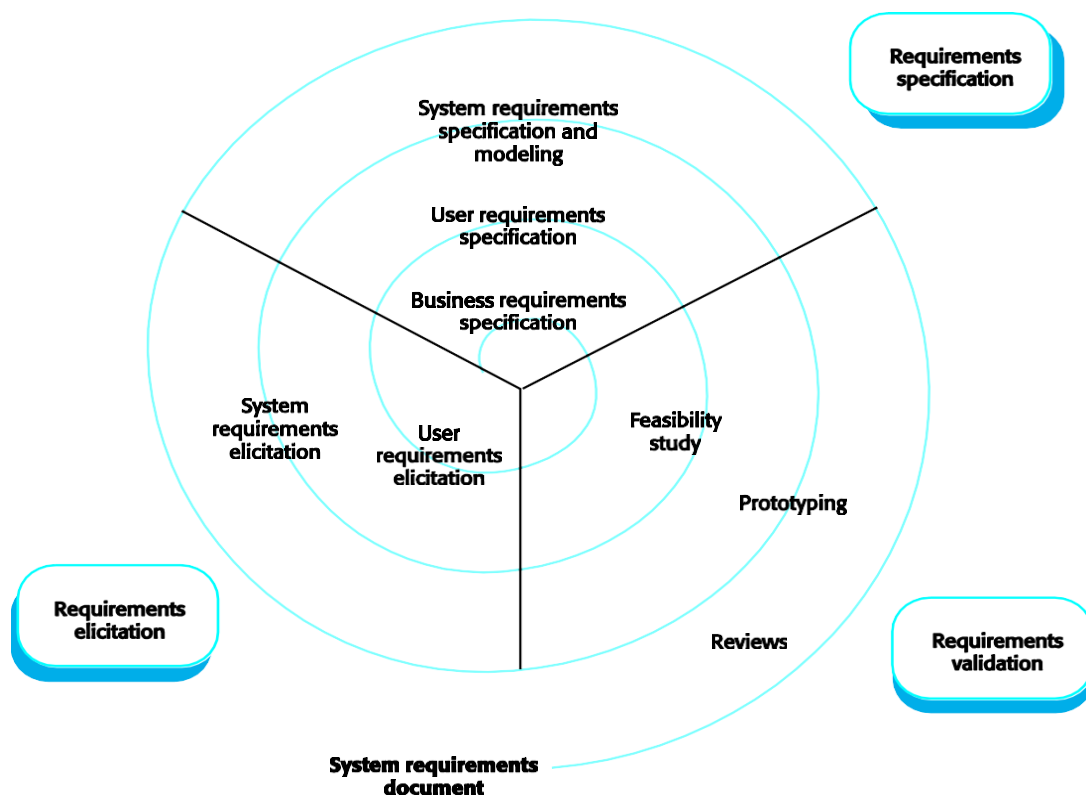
Requirements specification

System requirements specification and modeling

User requirements specification

Business requirements specification

System requirements elicitation

User requirements elicitation

Feasibility study

Prototyping

Reviews

Requirements elicitation

Requirements validation

System requirements document